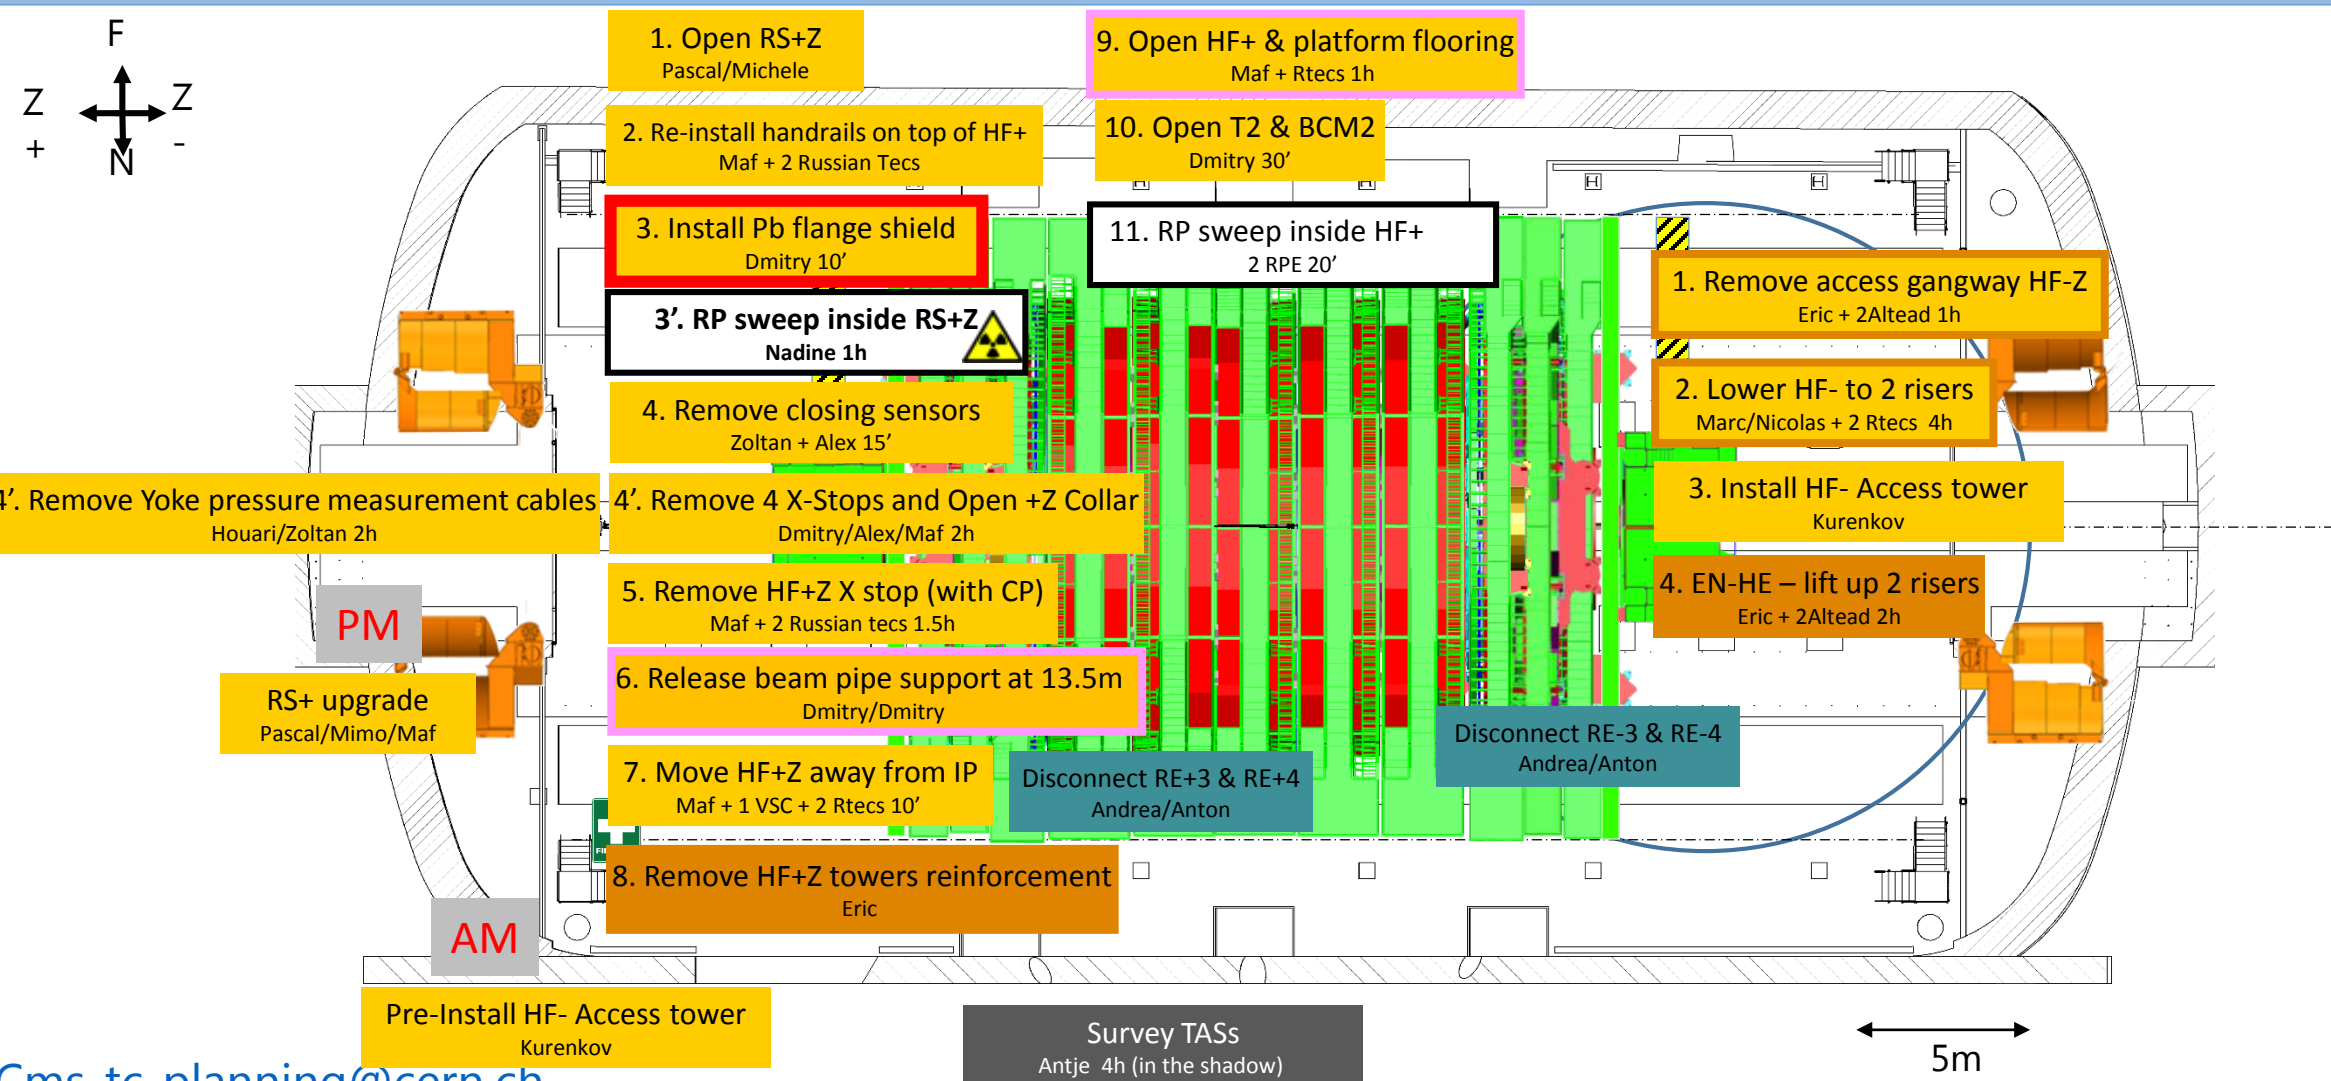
F

Z +

Z -

N

1. Open RS+Z
Pascal/Michele

2. Re-install handrails on top of HF+
Maf + 2 Russian Tecs

3. Install Pb flange shield
Dmitry 10'

3'. RP sweep inside RS+Z
Nadine 1h

4. Remove closing sensors
Zoltan + Alex 15'

4'. Remove Yoke pressure measurement cables
Houari/Zoltan 2h

4'. Remove 4 X-Stops and Open +Z Collar
Dmitry/Alex/Maf 2h

5. Remove HF+Z X stop (with CP)
Maf + 2 Russian tecs 1.5h

6. Release beam pipe support at 13.5m
Dmitry/Dmitry

7. Move HF+Z away from IP
Maf + 1 VSC + 2 Rtecs 10'

8. Remove HF+Z towers reinforcement
Eric

9. Open HF+ & platform flooring
Maf + Rtecs 1h

10. Open T2 & BCM2
Dmitry 30'

11. RP sweep inside HF+
2 RPE 20'

1. Remove access gangway HF-Z
Eric + 2Altead 1h

2. Lower HF- to 2 risers
Marc/Nicolas + 2 Rtecs 4h

3. Install HF- Access tower
Kurenkov

4. EN-HE – lift up 2 risers
Eric + 2Altead 2h

Disconnect RE+3 & RE+4
Andrea/Anton

Disconnect RE-3 & RE-4
Andrea/Anton

PM

RS+ upgrade
Pascal/Mimo/Maf

AM

Pre-Install HF- Access tower
Kurenkov

Survey TASs
Antje 4h (in the shadow)

5m

Cms-tc-planning@cern.ch